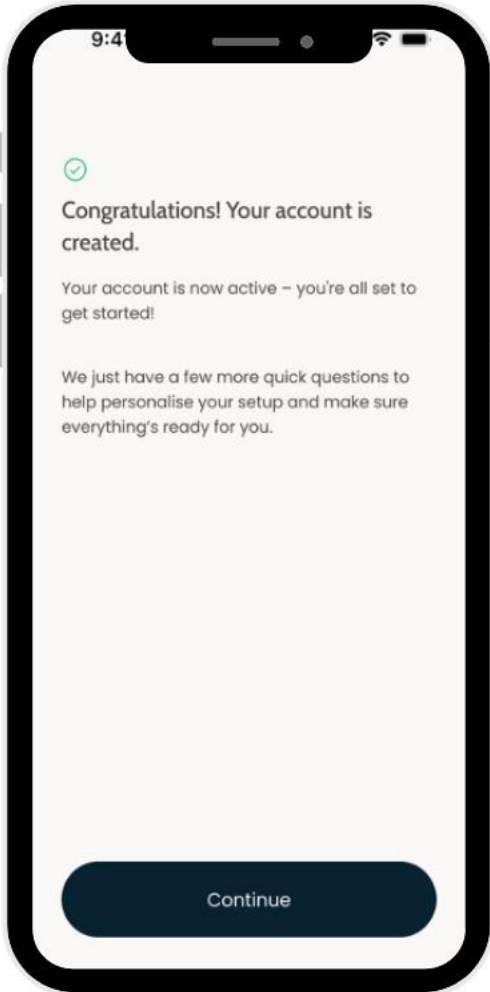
9:4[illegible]

Congratulations! Your account is created.

Your account is now active – you're all set to get started!

We just have a few more quick questions to help personalise your setup and make sure everything's ready for you.

Continue